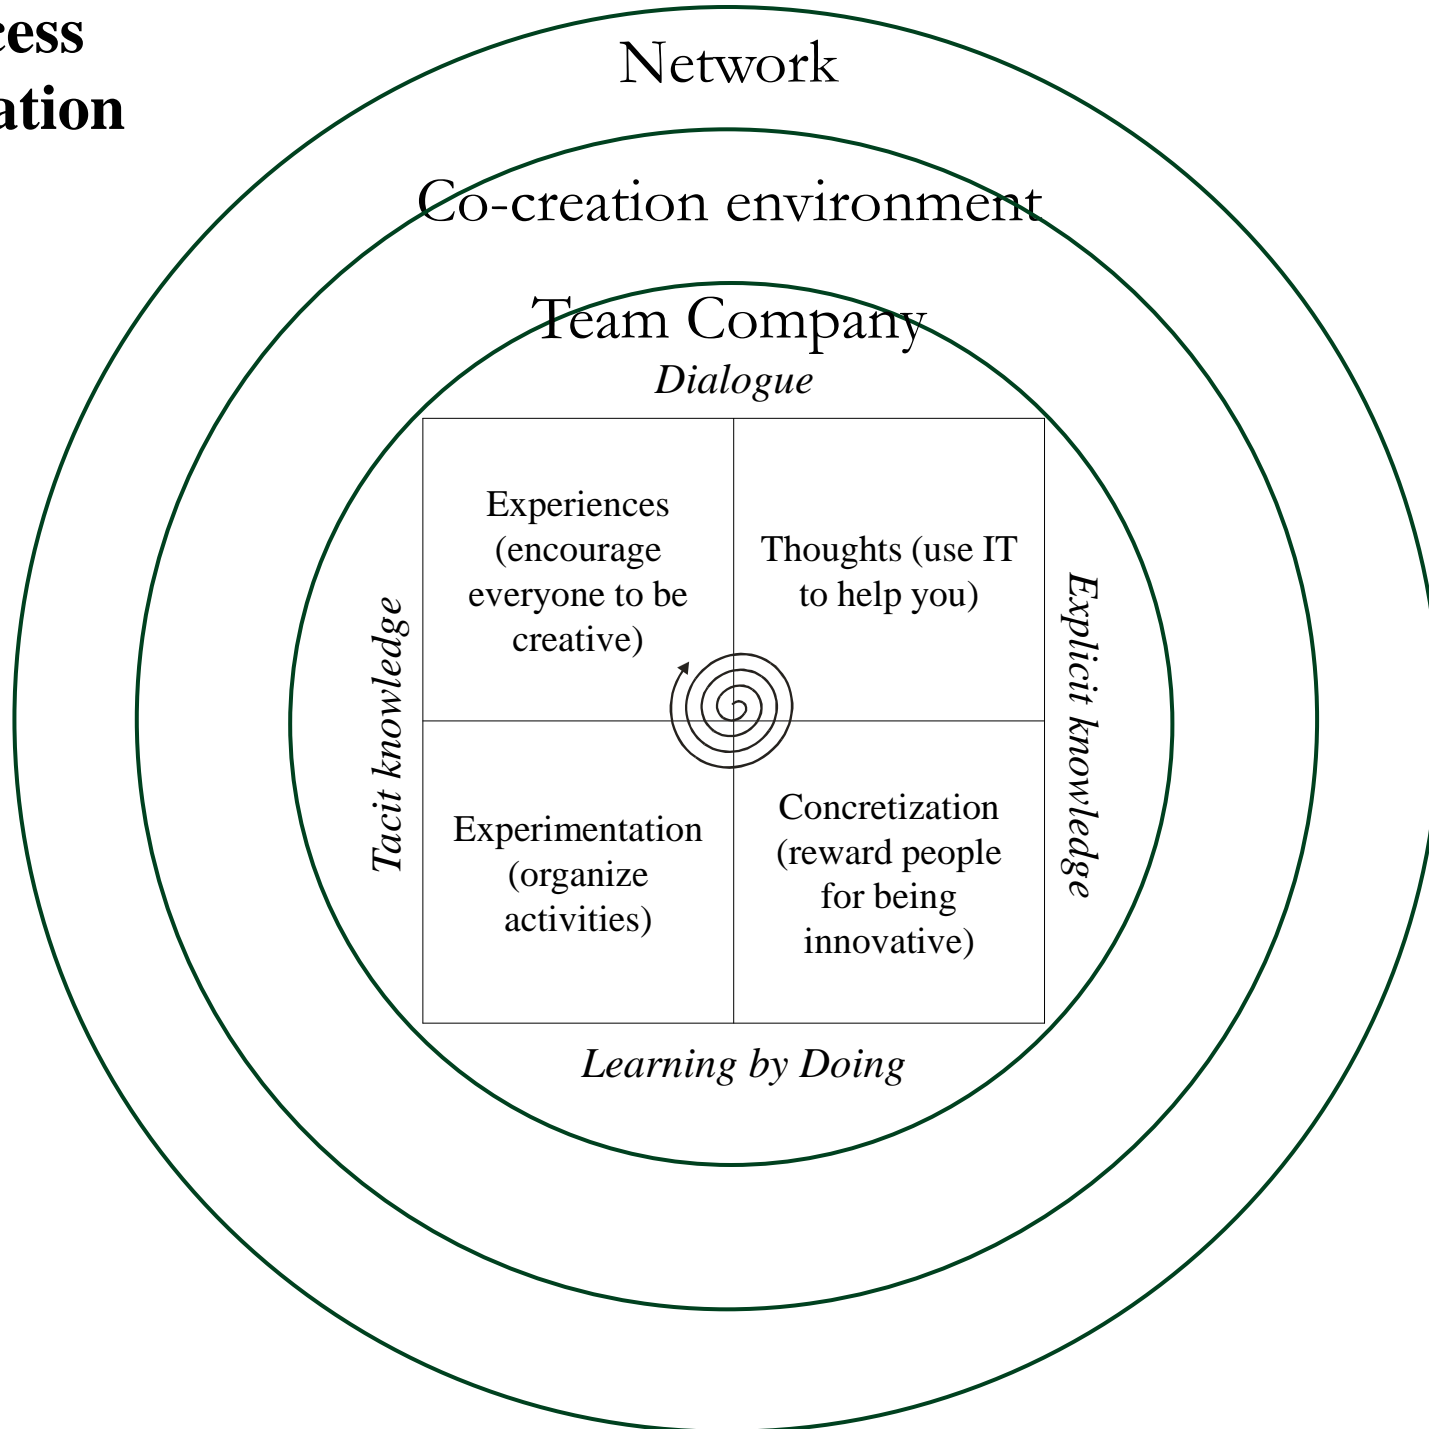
cess
ation

Network

Co-creation environment

Team Company

Dialogue

Tacit knowledge

Explicit knowledge

| Experiences (encourage everyone to be creative) | Thoughts (use IT to help you) |
|---|---|
| Experimentation (organize activities) | Concretization (reward people for being innovative) |

Learning by Doing